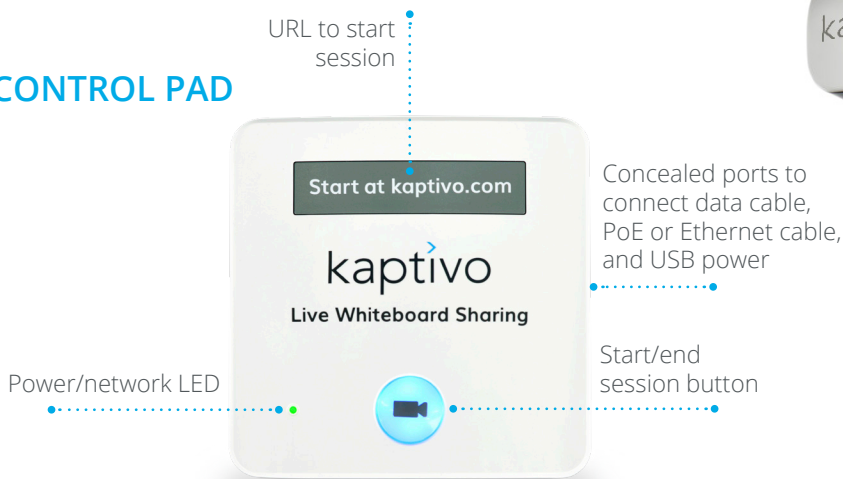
URL to start session

CONTROL PAD

Start at kaptivo.com

kaptivo

Live Whiteboard Sharing

Concealed ports to connect data cable, PoE or Ethernet cable, and USB power

Start/end session button

Power/network LED

ka